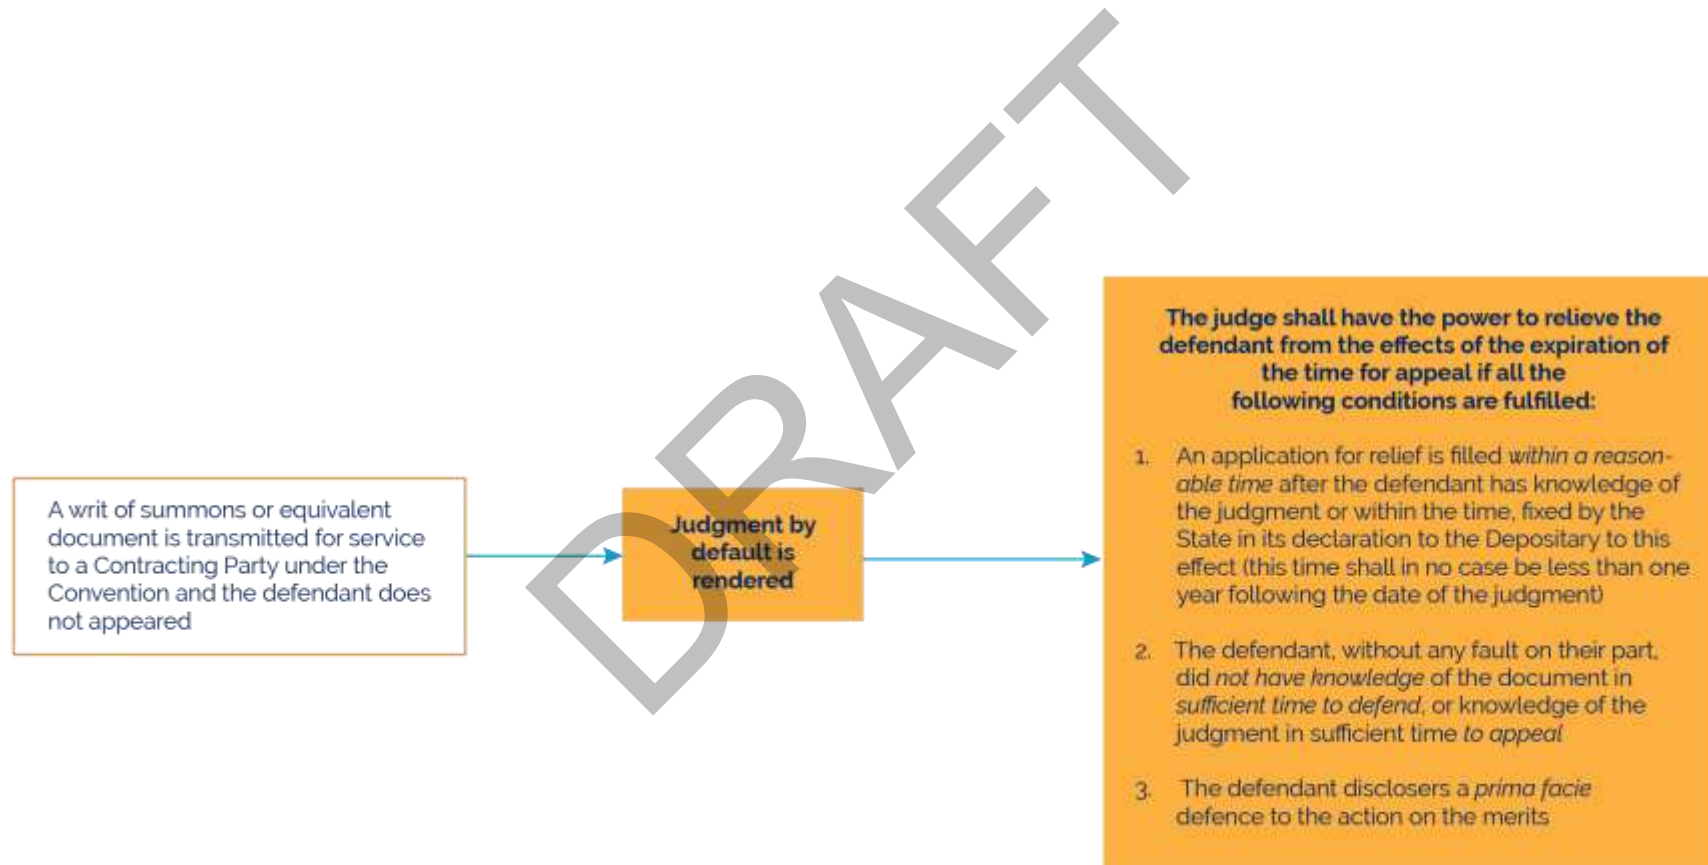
DRAFT

A writ of summons or equivalent document is transmitted for service to a Contracting Party under the Convention and the defendant does not appeared

Judgment by default is rendered

The judge shall have the power to relieve the defendant from the effects of the expiration of the time for appeal if all the following conditions are fulfilled:

1. An application for relief is filled within a reasonable time after the defendant has knowledge of the judgment or within the time, fixed by the State in its declaration to the Depositary to this effect (this time shall in no case be less than one year following the date of the judgment)

2. The defendant, without any fault on their part, did not have knowledge of the document in sufficient time to defend, or knowledge of the judgment in sufficient time to appeal

3. The defendant disclosers a prima facie defence to the action on the merits